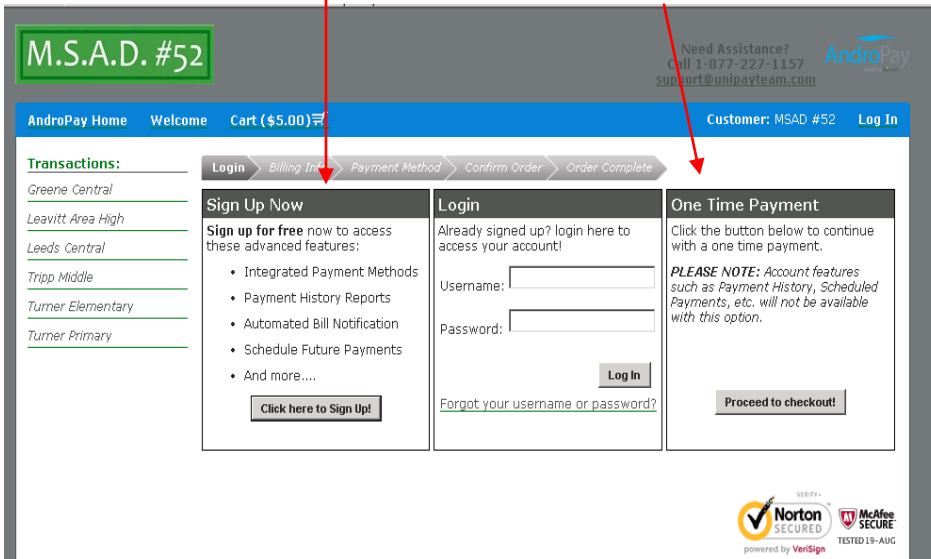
M.S.A.D. #52

Need Assistance?
Call 1-877-227-1157
support@unipayteam.com

AndroPay

AndroPay Home Welcome Cart ($5.00) Customer: MSAD #52 Log In

Transactions:
Greene Central
Leavitt Area High
Leeds Central
Tripp Middle
Turner Elementary
Turner Primary

Login Billing Info Payment Method Confirm Order Order Complete

Sign Up Now

Sign up for free now to access these advanced features:

- Integrated Payment Methods
- Payment History Reports
- Automated Bill Notification
- Schedule Future Payments
- And more....

Click here to Sign Up!

Login

Already signed up? login here to access your account!

Username:

Password:

Log In

Forgot your username or password?

One Time Payment

Click the button below to continue with a one time payment.

PLEASE NOTE: Account features such as Payment History, Scheduled Payments, etc. will not be available with this option.

Proceed to checkout!

VERIFY
Norton SECURED
powered by VeriSign

McAfee SECURE
TESTED 19-AUG